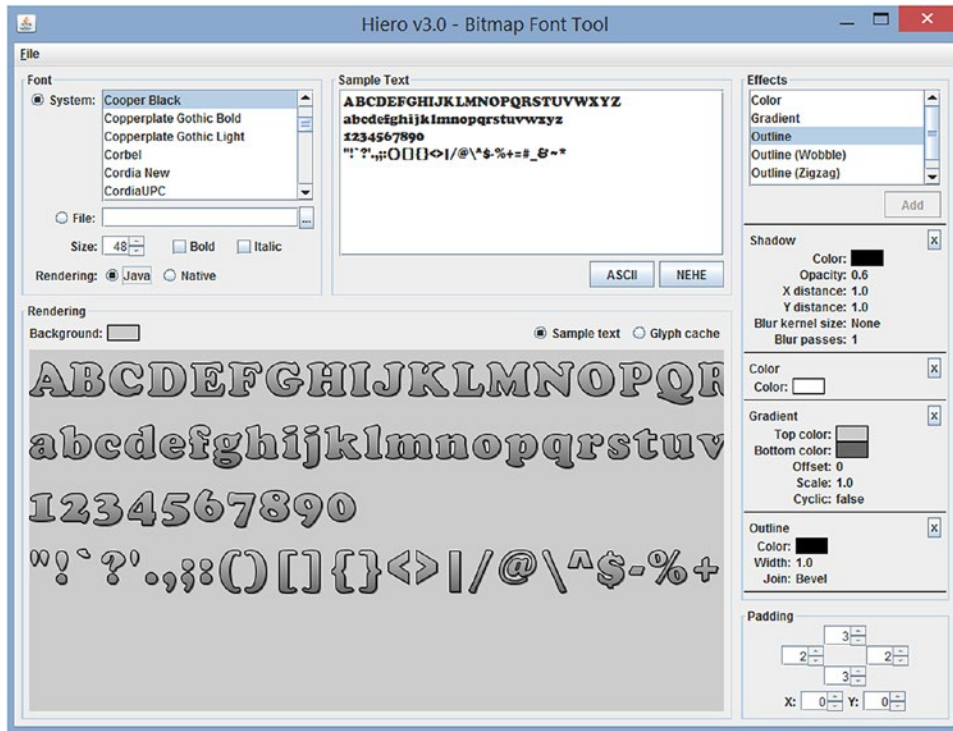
Hiero v3.0 - Bitmap Font Tool

File

Font

System: Cooper Black
Copperplate Gothic Bold
Copperplate Gothic Light
Corbel
Cordia New
CordiaUPC

File:

Size: 48 Bold Italic

Rendering: Java Native

Sample Text

ABCDEFGHIJKLMNOPQRSTUVWXYZ
abcdefghijklmnopqrstuvwxyz
1234567890
"!`?'.,;:()[]{}<>|/@\^$-%+=#_&~*

ASCII NEHE

Effects

Color
Gradient
Outline
Outline (Wobble)
Outline (Zigzag)

Add

Shadow
Color:
Opacity: 0.6
X distance: 1.0
Y distance: 1.0
Blur kernel size: None
Blur passes: 1

Color
Color:

Gradient
Top color:
Bottom color:
Offset: 0
Scale: 1.0
Cyclic: false

Outline
Color:
Width: 1.0
Join: Bevel

Padding
3
2 2
3
X: 0 Y: 0

Rendering
Background:
Sample text Glyph cache

ABCDEFGHIJKLMNOPQR
abcdefghijklmnopqrstuv
1234567890
"!`?'.,;:()[]{}<>|/@\^$-%+